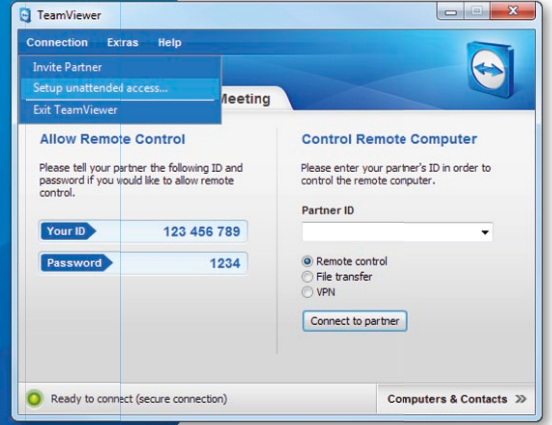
TeamViewer

Connection Extras Help

Invite Partner
Setup unattended access...
Exit TeamViewer

Meeting

Allow Remote Control

Please tell your partner the following ID and password if you would like to allow remote control.

Your ID 123 456 789

Password 1234

Control Remote Computer

Please enter your partner's ID in order to control the remote computer.

Partner ID

Remote control
File transfer
VPN

Connect to partner

Ready to connect (secure connection)

Computers & Contacts »